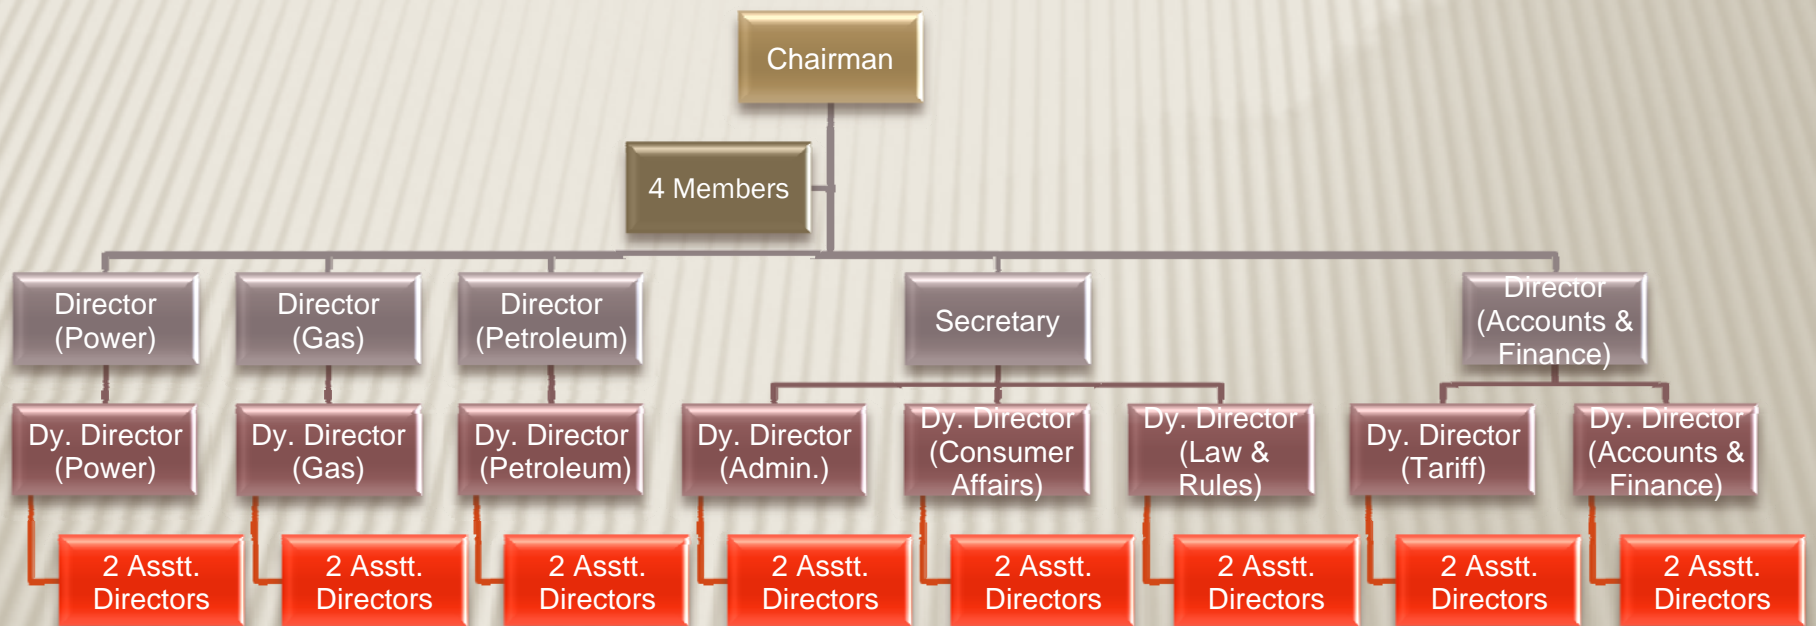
Chairman

4 Members

Director (Power)

Director (Gas)

Director (Petroleum)

Secretary

Director (Accounts & Finance)

Dy. Director (Power)

Dy. Director (Gas)

Dy. Director (Petroleum)

Dy. Director (Admin.)

Dy. Director (Consumer Affairs)

Dy. Director (Law & Rules)

Dy. Director (Tariff)

Dy. Director (Accounts & Finance)

2 Asstt. Directors

2 Asstt. Directors

2 Asstt. Directors

2 Asstt. Directors

2 Asstt. Directors

2 Asstt. Directors

2 Asstt. Directors

2 Asstt. Directors